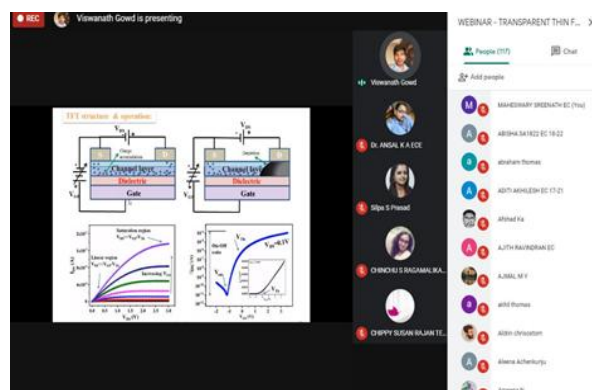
REC Viswanath Gowd is presenting

WEBINAR - TRANSPARENT THIN F...

People (117) Chat

Add people

TFT structure & operation

Channel layer

Dielectric

Gate

Channel layer

Dielectric

Gate

Saturation region

Linear region

Increasing $V_{GS}$

On-Off ratio

$V_{DS}=0.1V$

Viswanath Gowd

Dr. ANSAL K A ECE

Silpa S Prasad

CHINCHU S RAGAMALIKA...

CHIPPY SUSAN RAJAN TE...

MAHESWARY SREENATH EC (You)

ABISHA SA1822 EC 18-22

abraham thomas

ADITI AKHILESH EC 17-21

Afshad Ka

AJITH RAVINDRAN EC

AJMAL M Y

akhil thomas

Aldrin chrisostom

Aleena Achenkunju

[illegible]